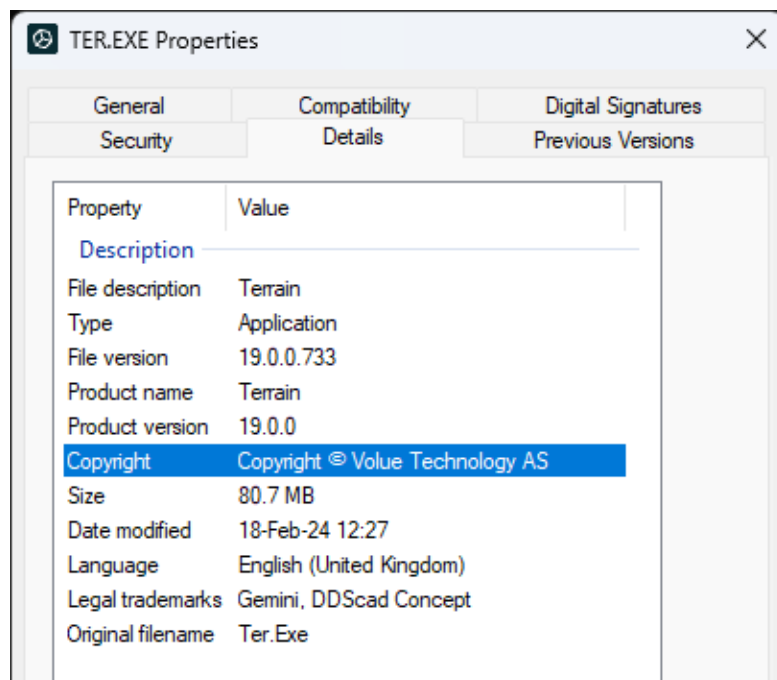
TER.EXE Properties

General
Compatibility
Digital Signatures
Security
Details
Previous Versions

| Property | Value |
|---|---|
| Description | |
| File description | Terrain |
| Type | Application |
| File version | 19.0.0.733 |
| Product name | Terrain |
| Product version | 19.0.0 |
| Copyright | Copyright © Volue Technology AS |
| Size | 80.7 MB |
| Date modified | 18-Feb-24 12:27 |
| Language | English (United Kingdom) |
| Legal trademarks | Gemini, DDScad Concept |
| Original filename | Ter.Exe |